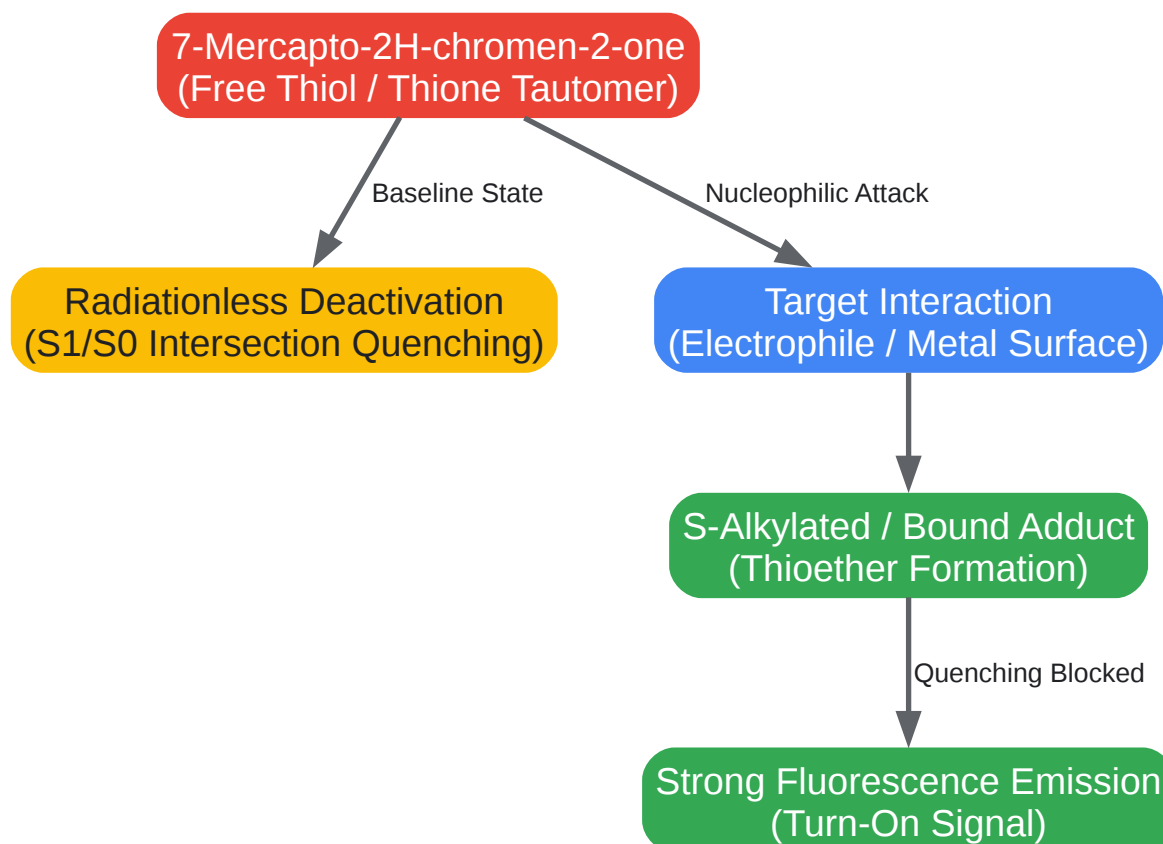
7-Mercapto-2H-chromen-2-one
(Free Thiol / Thione Tautomer)

Baseline State

Nucleophilic Attack

Radiationless Deactivation
(S1/S0 Intersection Quenching)

Target Interaction
(Electrophile / Metal Surface)

S-Alkylated / Bound Adduct
(Thioether Formation)

Quenching Blocked

Strong Fluorescence Emission
(Turn-On Signal)